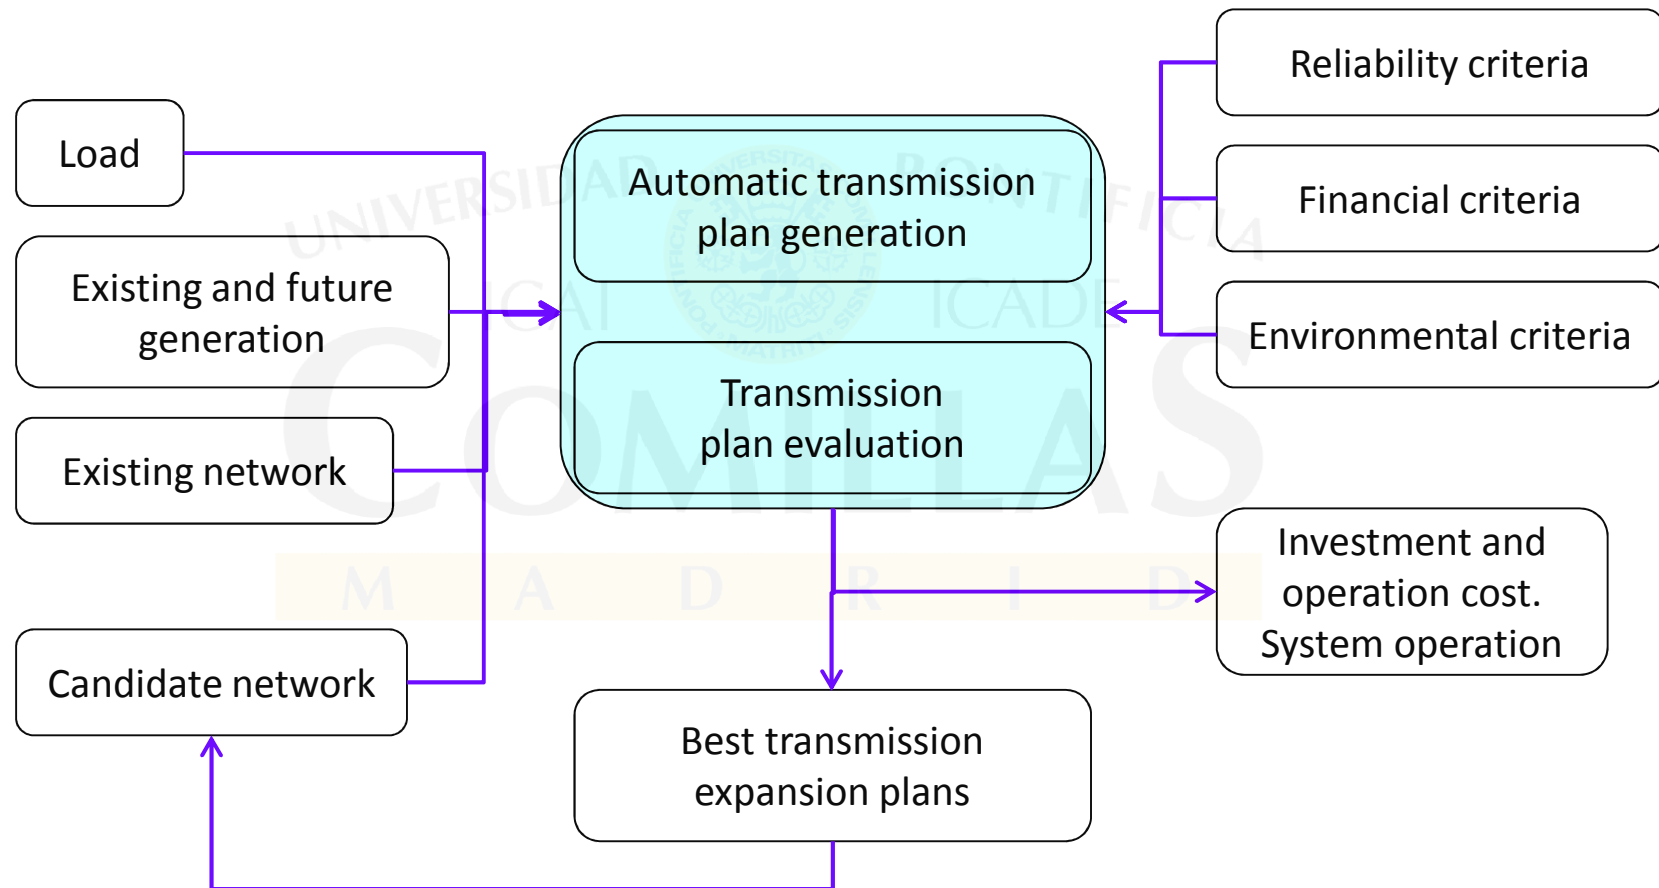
Load

Existing and future generation

Existing network

Candidate network

Automatic transmission plan generation

Transmission plan evaluation

Reliability criteria

Financial criteria

Environmental criteria

Investment and operation cost. System operation

Best transmission expansion plans

UNIVERSIDAD PONTIFICIA ICAI ICADE COMILLAS MADRID